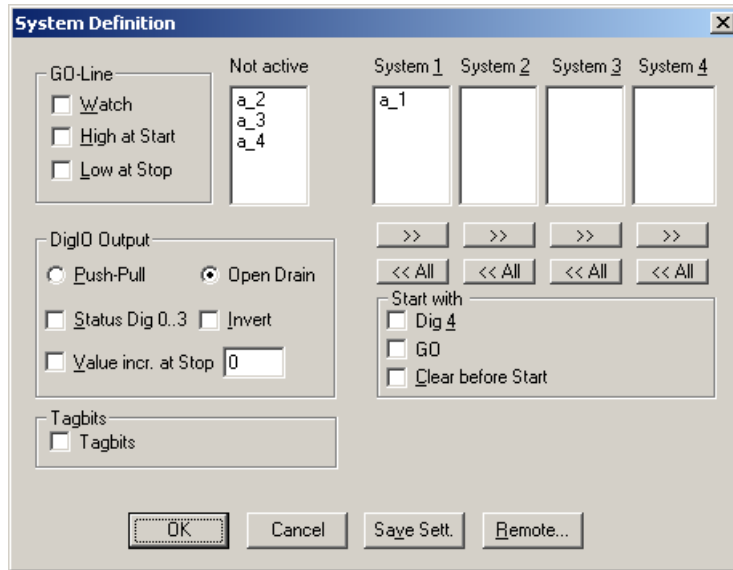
System Definition

X

GO-Line
Watch
High at Start
Low at Stop

Not active
a_2
a_3
a_4

System 1
a_1

System 2

System 3

System 4

>>
>>
>>
>>

<< All
<< All
<< All
<< All

DigIO Output
Push-Pull
Open Drain
Status Dig 0..3
Invert
Value incr. at Stop 0

Start with
Dig 4
GO
Clear before Start

Tagbits
Tagbits

OK
Cancel
Save Sett.
Remote...